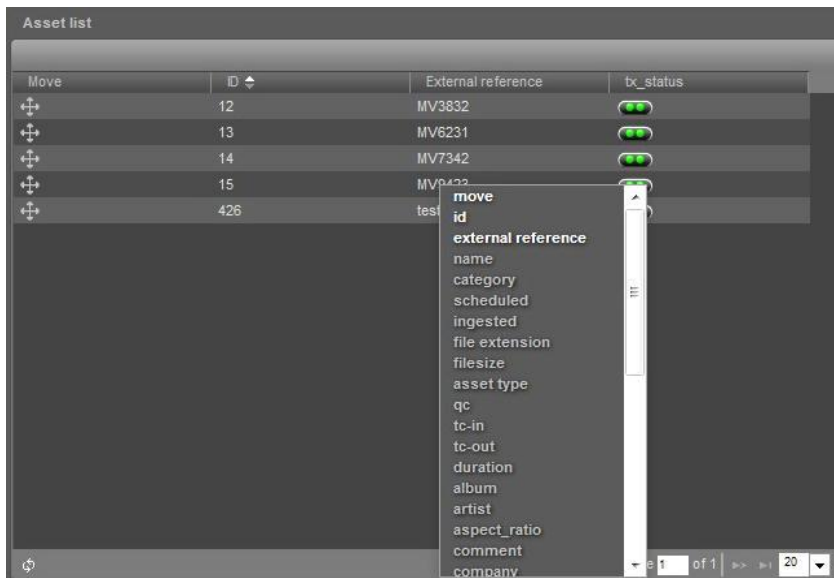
Asset list

| Move | ID | External reference | tx_status |
|---|---|---|---|
| | 12 | MV3832 | |
| | 13 | MV6231 | |
| | 14 | MV7342 | |
| | 15 | MV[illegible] | |
| | 426 | test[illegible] | |

move
id
external reference
name
category
scheduled
ingested
file extension
filesize
asset type
qc
tc-in
tc-out
duration
album
artist
aspect_ratio
comment
company

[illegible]e 1 of 1 20